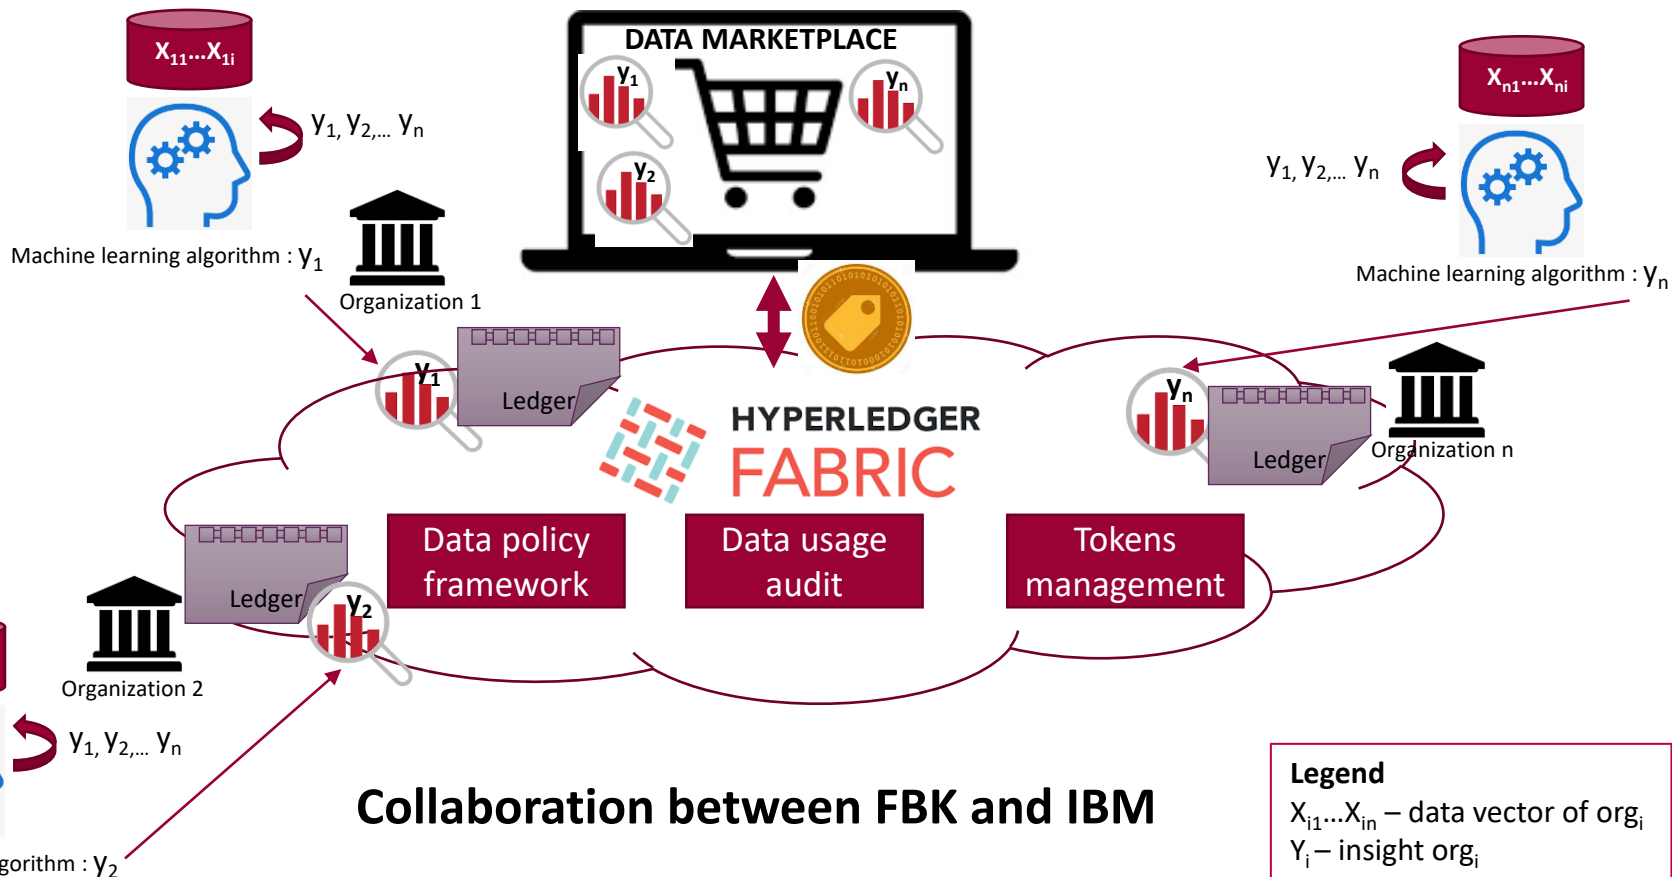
$X_{11}...X_{1i}$

$y_1, y_2,... y_n$

Machine learning algorithm : $y_1$

Organization 1

DATA MARKETPLACE

$y_1$

$y_2$

$y_n$

$X_{n1}...X_{ni}$

$y_1, y_2,... y_n$

Machine learning algorithm : $y_n$

$y_1$

Ledger

HYPERLEDGER FABRIC

$y_n$

Ledger

Organization n

Ledger

$y_2$

Organization 2

$y_1, y_2,... y_n$

gorithm : $y_2$

Data policy framework

Data usage audit

Tokens management

Collaboration between FBK and IBM

Legend
$X_{i1}...X_{in}$ – data vector of $org_i$
$Y_i$ – insight $org_i$